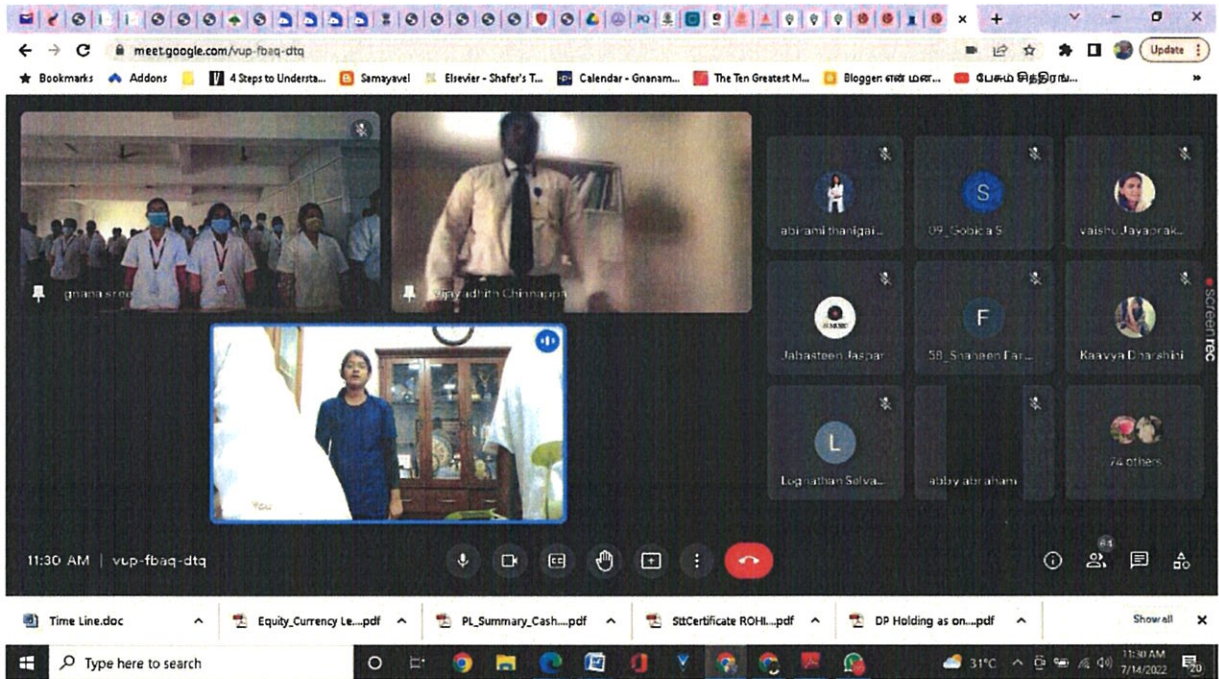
meet.google.com/vup-fbaq-dtq

Update

Bookmarks Addons 4 Steps to Understa... Samayavel Elsevier - Shafer's T... Calendar - Gnanam... The Ten Greatest M... Blogger: என் மன... பேசும் சித்திரங்...

gnana sree

Vijayadhith Chinnappa

You

abirami thanigai...

S
09_Gobica S

vaishu Jayaprak...

Jabasteen Jaspar

F
58_Shaheen Far...

Kaavya Dharshini

L
Loganathan Selva...

abby abraham

74 others

screen rec

11:30 AM | vup-fbaq-dtq

81

Time Line.doc
Equity_Currency Le....pdf
PL_Summary_Cash....pdf
SttCertificate ROHI....pdf
DP Holding as on....pdf
Show all

Type here to search

31°C

11:30 AM
7/14/2022

20